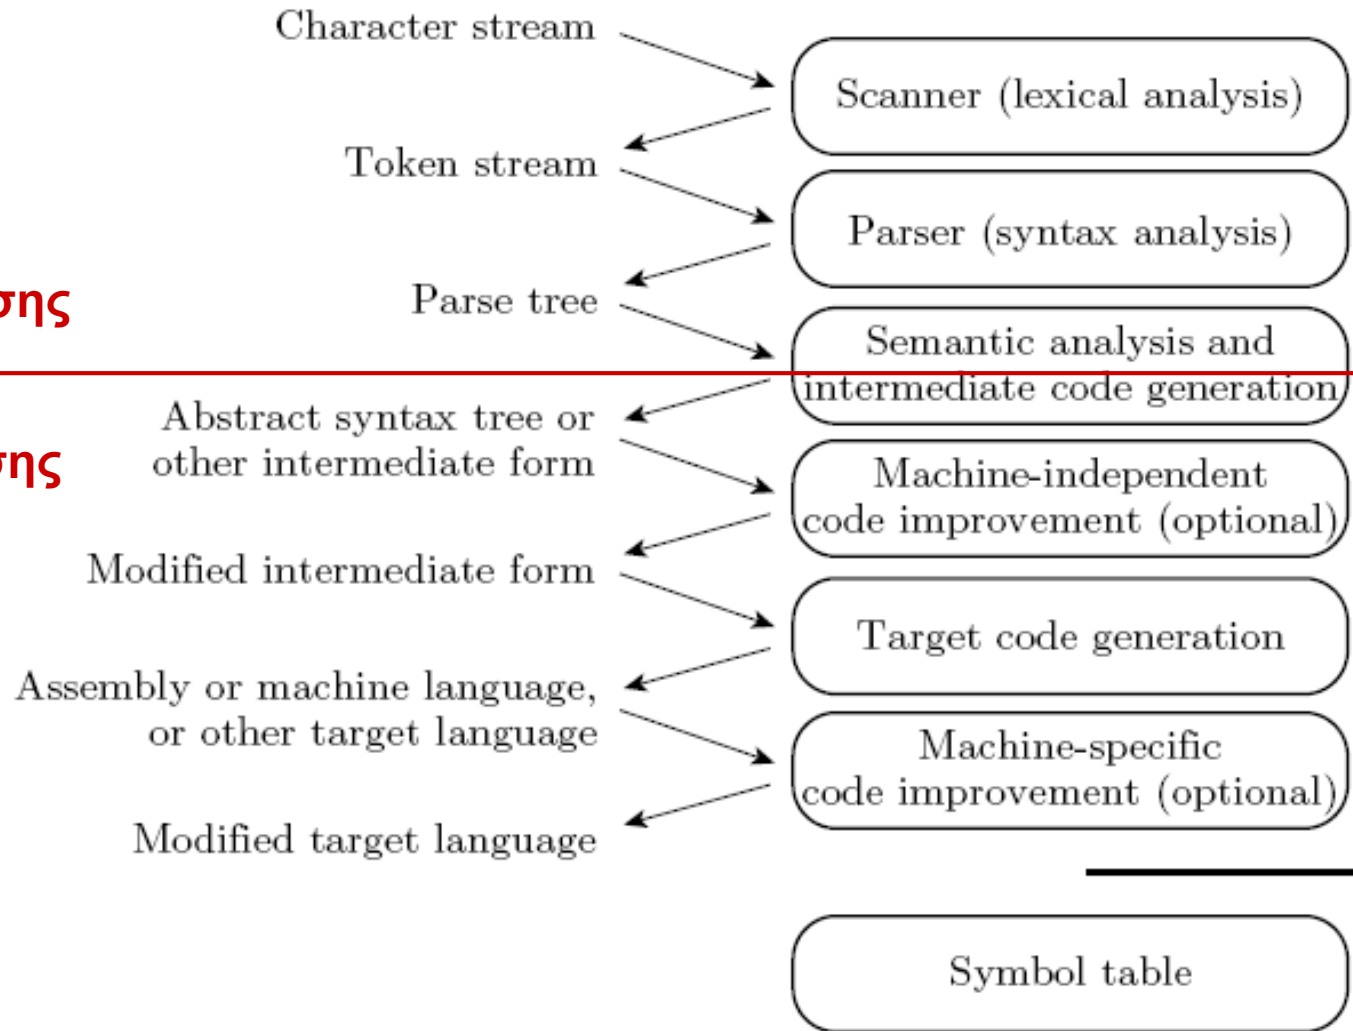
Character stream

Scanner (lexical analysis)

Token stream

Parser (syntax analysis)

σης

Parse tree

Semantic analysis and intermediate code generation

σης

Abstract syntax tree or other intermediate form

Machine-independent code improvement (optional)

Modified intermediate form

Target code generation

Assembly or machine language, or other target language

Machine-specific code improvement (optional)

Modified target language

Symbol table